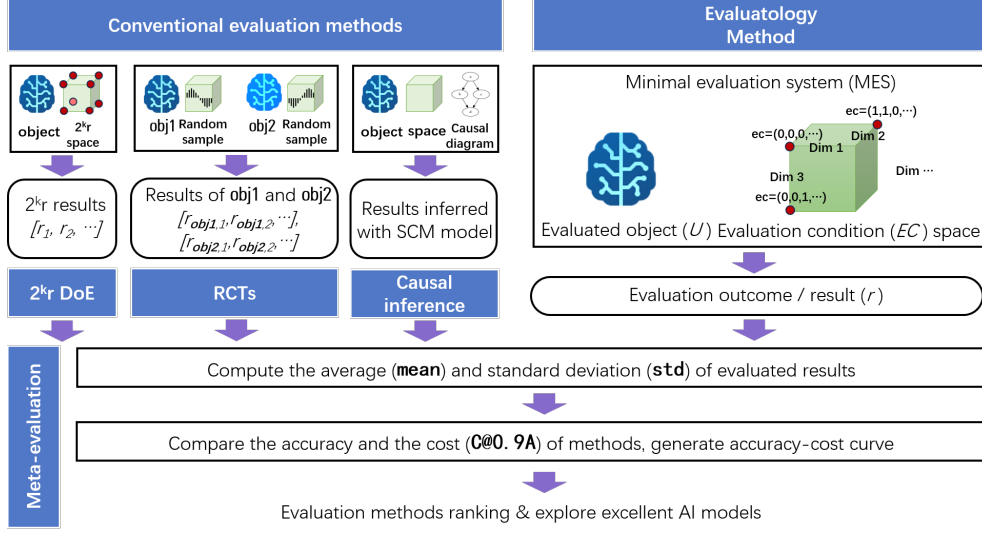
Conventional evaluation methods

Evaluatology Method

object $2^kr$ space

obj1 Random sample

obj2 Random sample

object space Causal diagram

$2^kr$ results $[r_1, r_2, \cdots]$

Results of obj1 and obj2 $[r_{obj1,1}, r_{obj1,2}, \cdots]$, $[r_{obj2,1}, r_{obj2,2}, \cdots]$

Results inferred with SCM model

$2^kr$ DoE

RCTs

Causal inference

Minimal evaluation system (MES)

ec=(1,1,0,⋯)

ec=(0,0,0,⋯)

Dim 2

Dim 1

Dim 3

Dim ⋯

ec=(0,0,1,⋯)

Evaluated object ($U$) Evaluation condition ($EC$) space

Evaluation outcome / result ($r$)

Meta-evaluation

Compute the average (mean) and standard deviation (std) of evaluated results

Compare the accuracy and the cost (C@0.9A) of methods, generate accuracy-cost curve

Evaluation methods ranking & explore excellent AI models